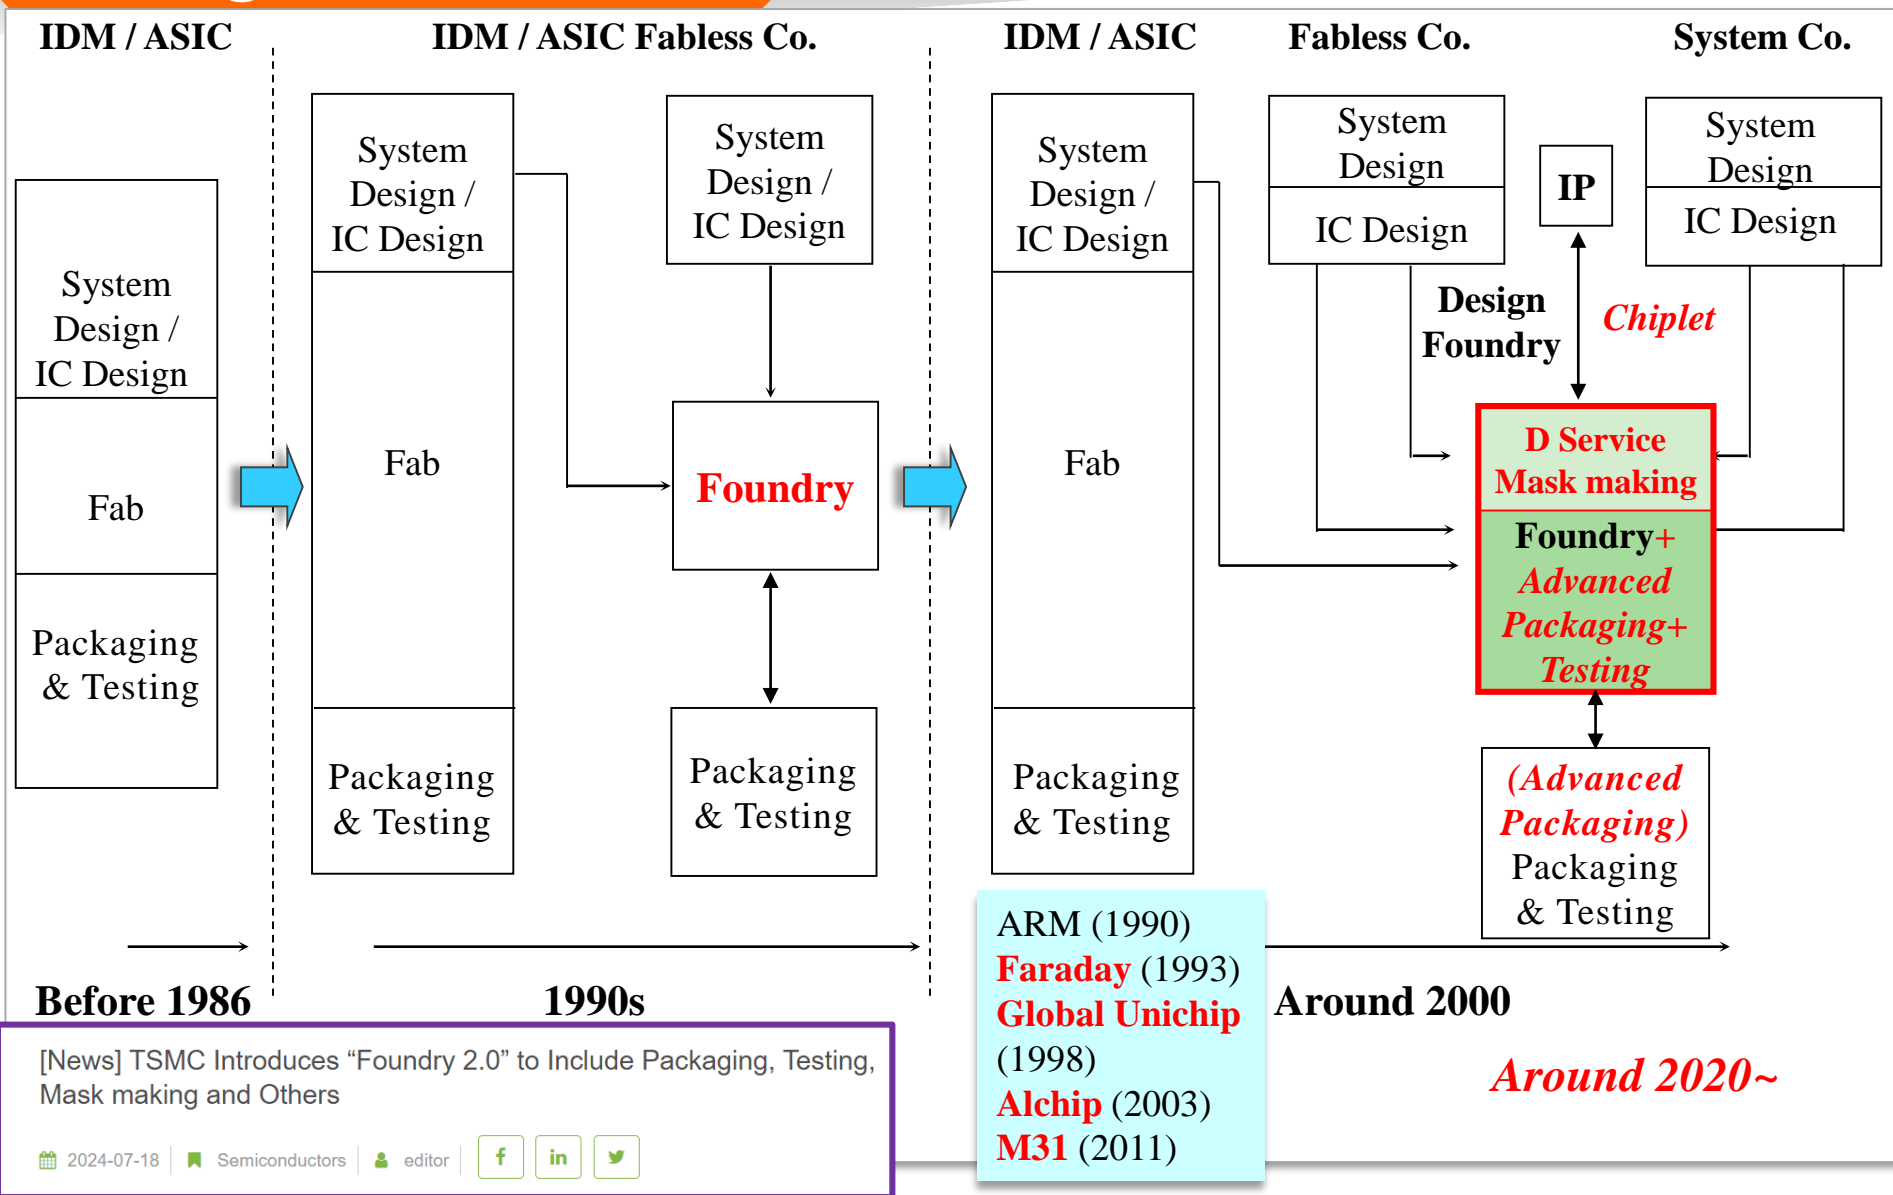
IDM / ASIC

IDM / ASIC Fabless Co.

IDM / ASIC

Fabless Co.

System Co.

System Design / IC Design

Fab

Packaging & Testing

System Design / IC Design

Fab

Packaging & Testing

System Design / IC Design

Foundry

Packaging & Testing

System Design / IC Design

Fab

Packaging & Testing

System Design

IC Design

IP

System Design

IC Design

Design Foundry

Chiplet

D Service Mask making

Foundry+ Advanced Packaging+ Testing

(Advanced Packaging) Packaging & Testing

Before 1986

1990s

ARM (1990)
Faraday (1993)
Global Unichip (1998)
Alchip (2003)
M31 (2011)

Around 2000

Around 2020~

[News] TSMC Introduces “Foundry 2.0” to Include Packaging, Testing, Mask making and Others

2024-07-18 | Semiconductors | editor | f | in |